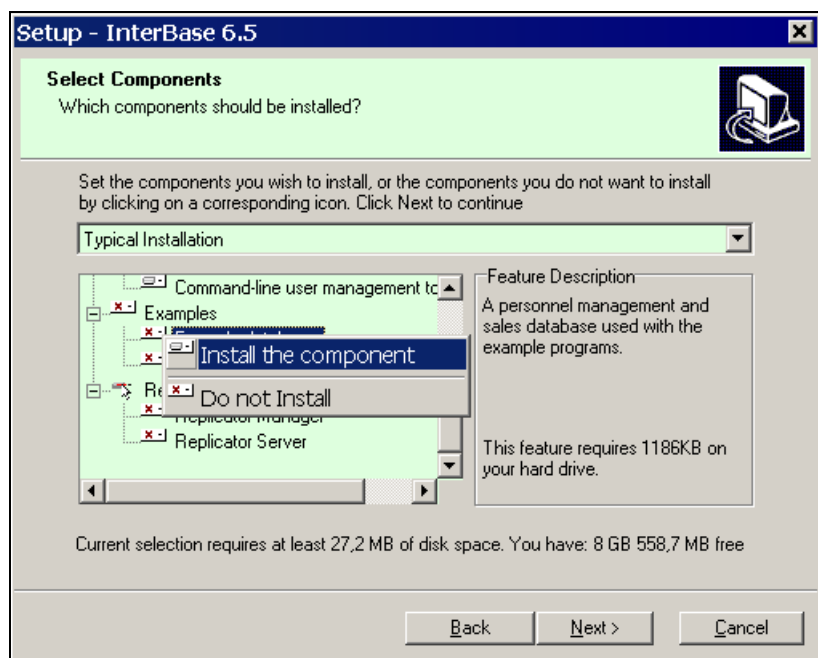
Setup - InterBase 6.5

Select Components
Which components should be installed?

Set the components you wish to install, or the components you do not want to install by clicking on a corresponding icon. Click Next to continue

Typical Installation

Command-line user management tc
Examples
Install the component
Do not Install
Re
Replicator Manager
Replicator Server

Feature Description
A personnel management and sales database used with the example programs.

This feature requires 1186KB on your hard drive.

Current selection requires at least 27,2 MB of disk space. You have: 8 GB 558,7 MB free

Back Next > Cancel